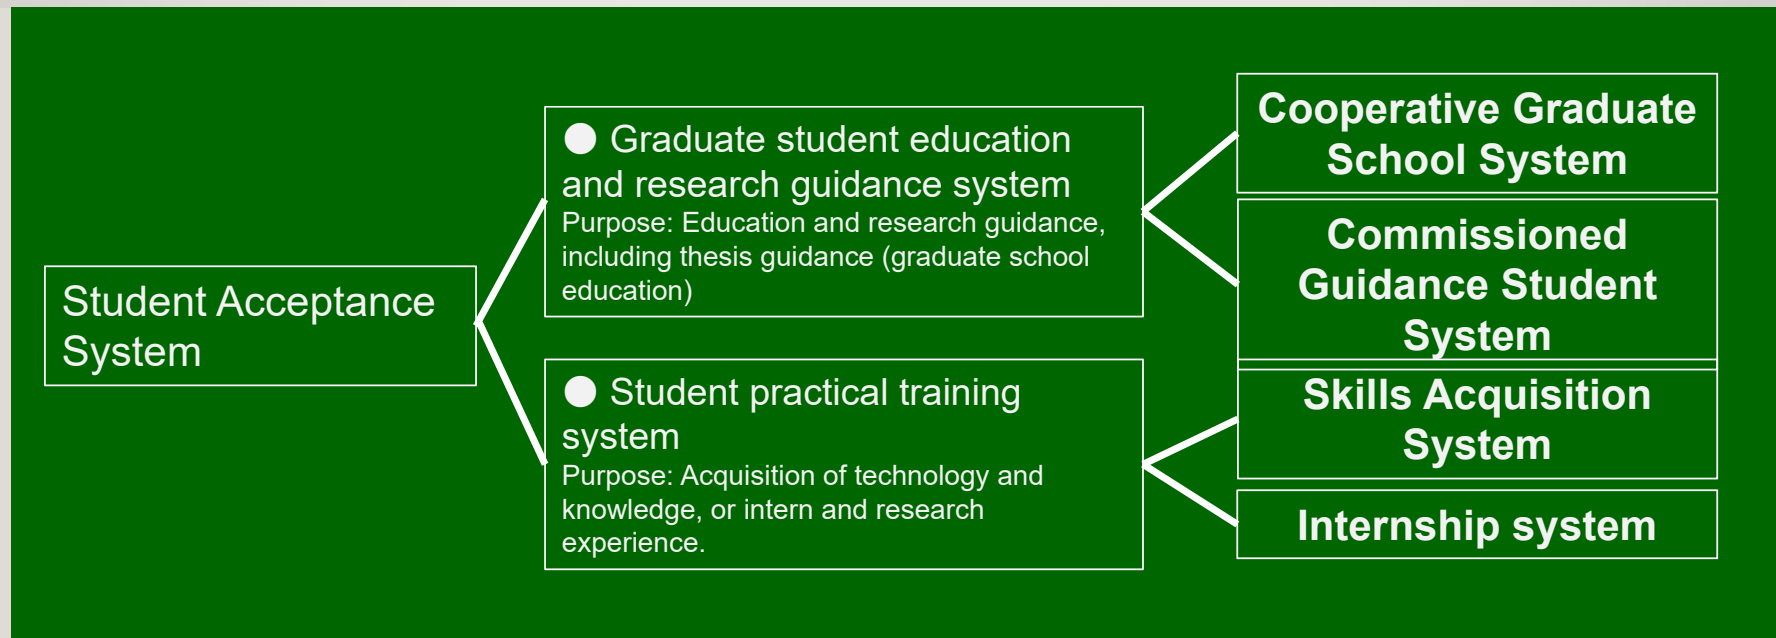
Student Acceptance System

● Graduate student education and research guidance system
Purpose: Education and research guidance, including thesis guidance (graduate school education)

● Student practical training system
Purpose: Acquisition of technology and knowledge, or intern and research experience.

Cooperative Graduate School System

Commissioned Guidance Student System

Skills Acquisition System

Internship system